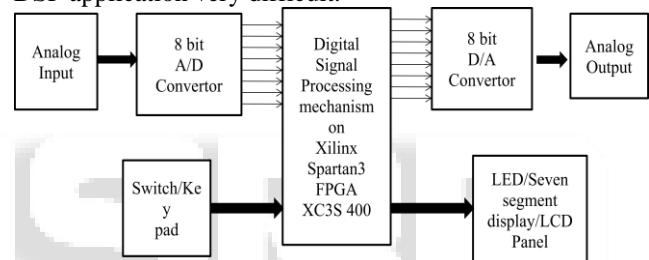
DSP application very difficult.

Analog Input

8 bit A/D Convertor

Digital Signal Processing mechanism on Xilinx Spartan3 FPGA XC3S 400

8 bit D/A Convertor

Analog Output

Switch/Ke y pad

LED/Seven segment display/LCD Panel